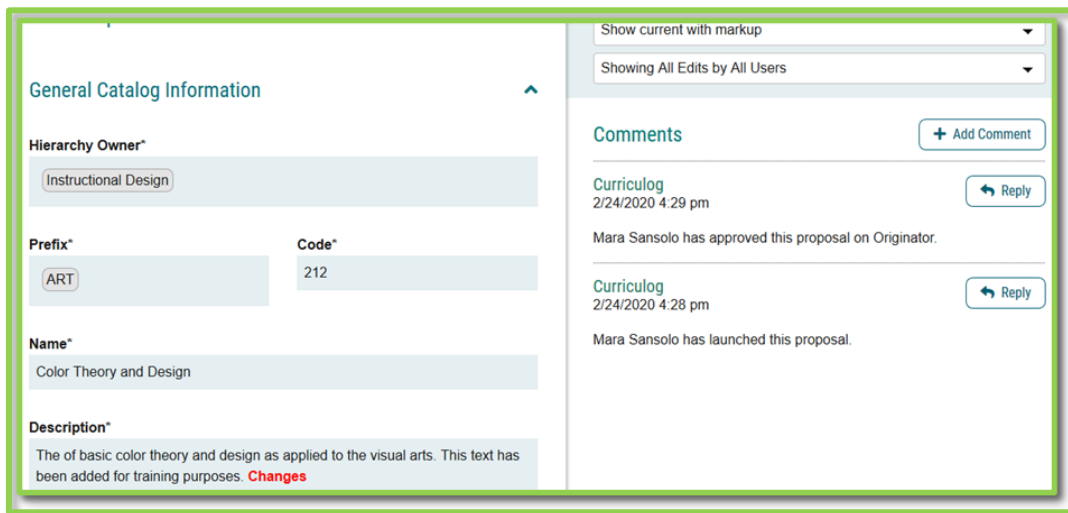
General Catalog Information

Hierarchy Owner*

Instructional Design

Prefix*

ART

Code*

212

Name*

Color Theory and Design

Description*

The of basic color theory and design as applied to the visual arts. This text has been added for training purposes. Changes

Show current with markup

Showing All Edits by All Users

Comments

+ Add Comment

Curriculog
2/24/2020 4:29 pm

Reply

Mara Sansolo has approved this proposal on Originator.

Curriculog
2/24/2020 4:28 pm

Reply

Mara Sansolo has launched this proposal.